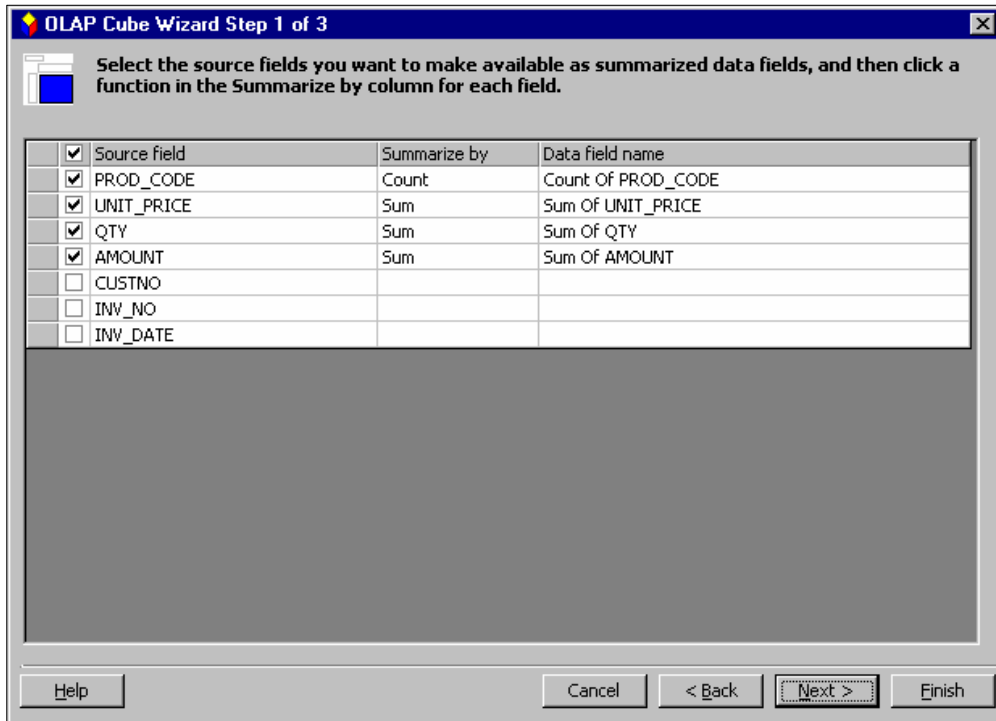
OLAP Cube Wizard Step 1 of 3

Select the source fields you want to make available as summarized data fields, and then click a function in the Summarize by column for each field.

| ☑ Source field | Summarize by | Data field name |
|---|---|---|
| ☑ PROD_CODE | Count | Count Of PROD_CODE |
| ☑ UNIT_PRICE | Sum | Sum Of UNIT_PRICE |
| ☑ QTY | Sum | Sum Of QTY |
| ☑ AMOUNT | Sum | Sum Of AMOUNT |
| ☐ CUSTNO | | |
| ☐ INV_NO | | |
| ☐ INV_DATE | | |

Help

Cancel

< Back

Next >

Finish